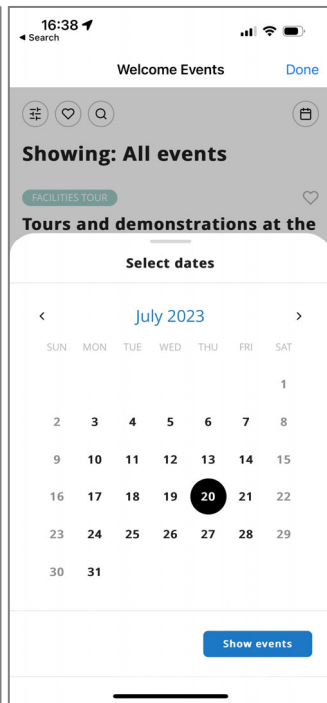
16:38
◂ Search

Welcome Events
Done

Showing: All events

FACILITIES TOUR

Tours and demonstrations at the

Select dates

‹ July 2023 ›

| SUN | MON | TUE | WED | THU | FRI | SAT |
|---|---|---|---|---|---|---|
| | | | | | | 1 |
| 2 | 3 | 4 | 5 | 6 | 7 | 8 |
| 9 | 10 | 11 | 12 | 13 | 14 | 15 |
| 16 | 17 | 18 | 19 | 20 | 21 | 22 |
| 23 | 24 | 25 | 26 | 27 | 28 | 29 |
| 30 | 31 | | | | | |

Show events